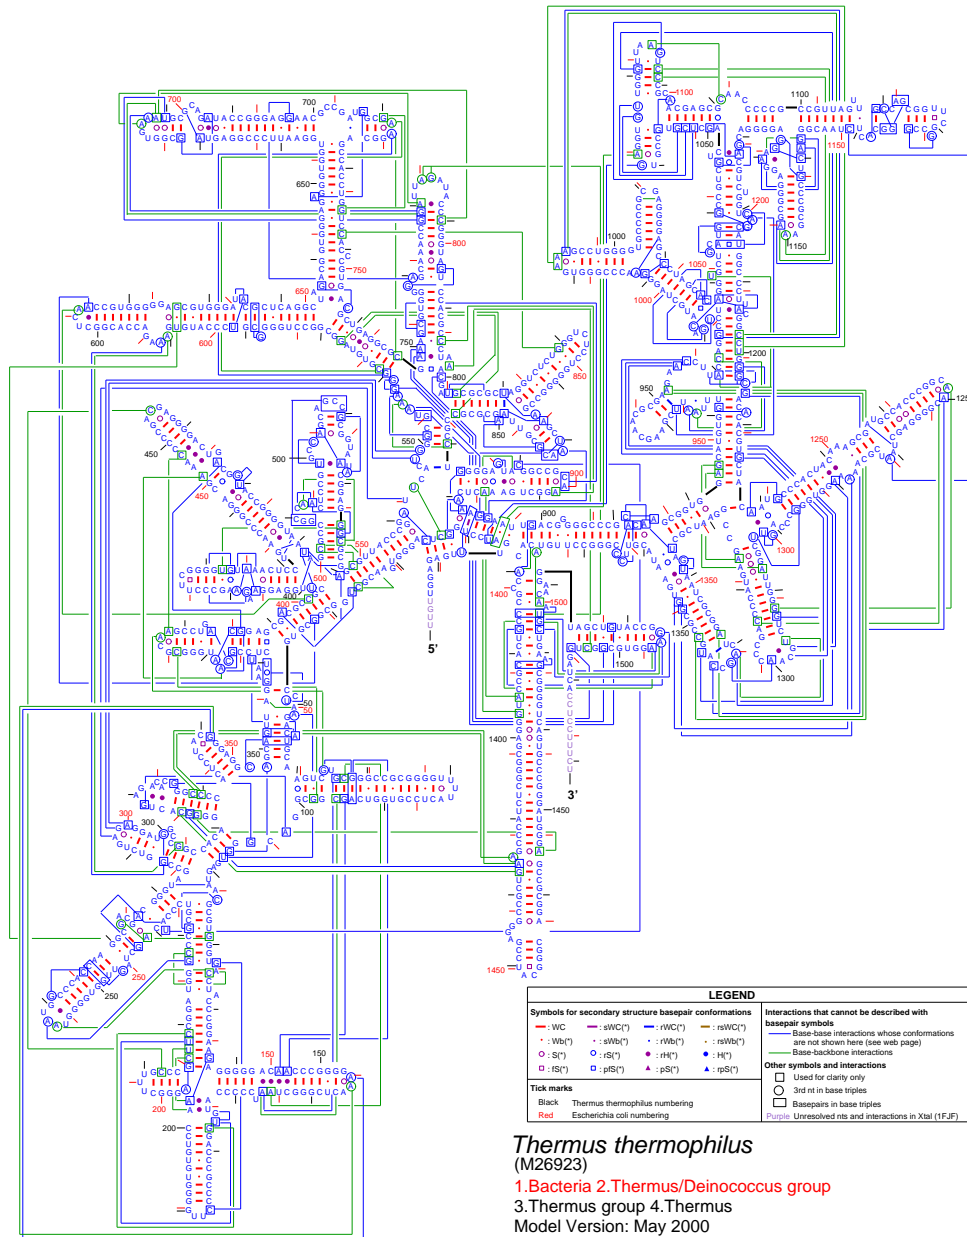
LEGEND

Symbols for secondary structure basepair conformations

: WC
: sWC(*)
: rWC(*)
: rsWC(*)
: Wb(*)
: sWb(*)
: rWb(*)
: rsWb(*)
: S(*)
: rS(*)
: rH(*)
: H(*)
: fS(*)
: pfS(*)
: pS(*)
: rpS(*)

Interactions that cannot be described with basepair symbols
Base-base interactions whose conformations are not shown here (see web page)
Base-backbone interactions

Other symbols and interactions
Used for clarity only
3rd nt in base triples
Basepairs in base triples
Purple Unresolved nts and interactions in Xtal (1FJF)

Tick marks
Black Thermus thermophilus numbering
Red Escherichia coli numbering

Thermus thermophilus
(M26923)
1.Bacteria 2.Thermus/Deinococcus group
3.Thermus group 4.Thermus
Model Version: May 2000

5'
3'
50
100
150
200
250
300
350
400
450
500
550
600
650
700
750
800
850
900
950
1000
1050
1100
1150
1200
1250
1300
1350
1400
1450
1500